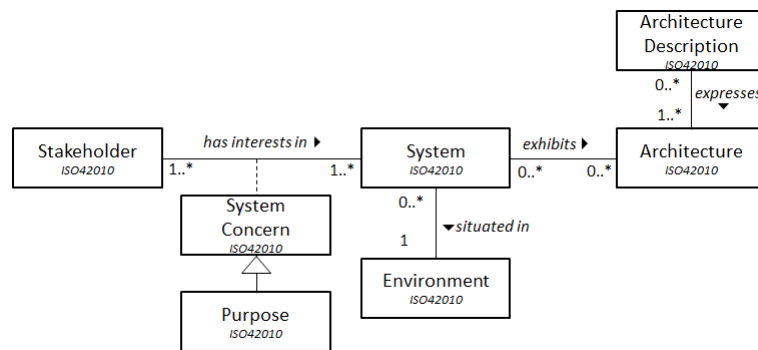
Architecture Description
ISO42010

0..*
expresses
1..*

Stakeholder
ISO42010

1..*
has interests in
1..*

System
ISO42010

exhibits
0..*
0..*

Architecture
ISO42010

0..*
situated in
1

System Concern
ISO42010

Environment
ISO42010

Purpose
ISO42010